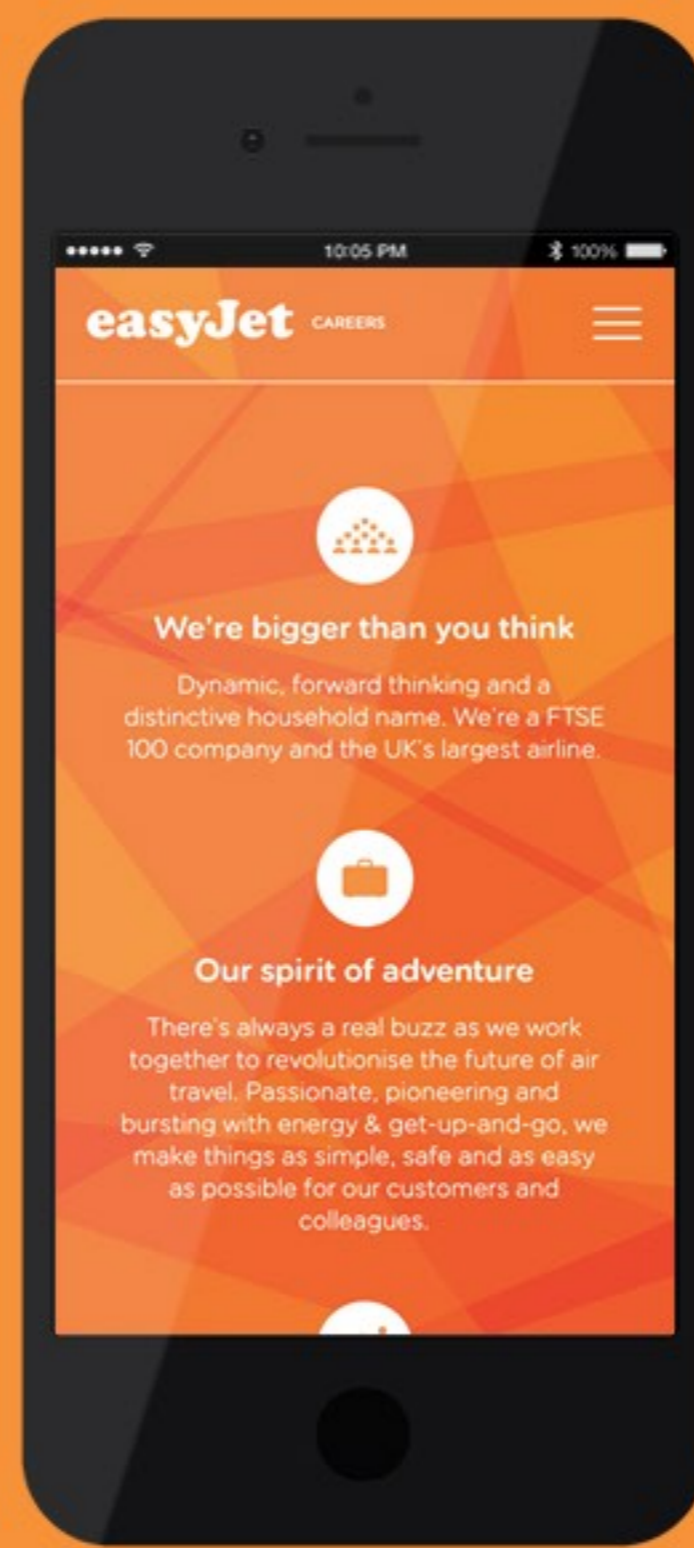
10:05 PM
100%

easyJet CAREERS

We're bigger than you think

Dynamic, forward thinking and a distinctive household name. We're a FTSE 100 company and the UK's largest airline.

Our spirit of adventure

There's always a real buzz as we work together to revolutionise the future of air travel. Passionate, pioneering and bursting with energy & get-up-and-go, we make things as simple, safe and as easy as possible for our customers and colleagues.